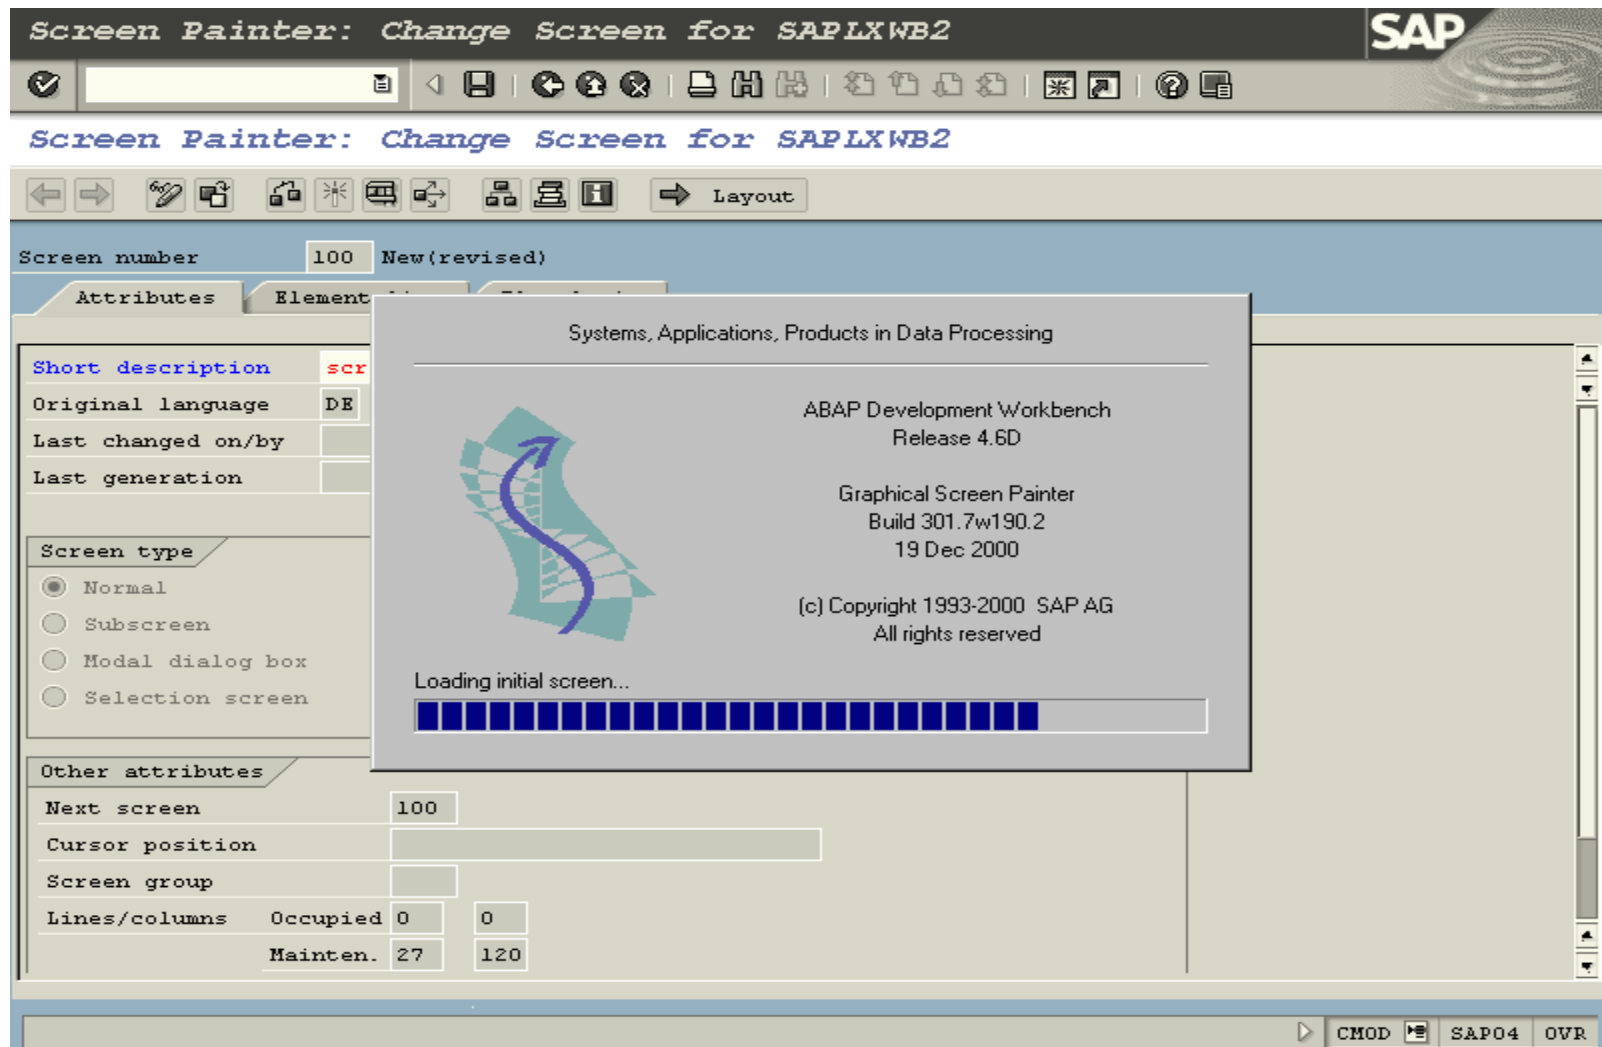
Screen Painter: Change Screen for SAPLXWB2

SAP

Screen Painter: Change Screen for SAPLXWB2

Layout

Screen number 100 New(revised)

Attributes Element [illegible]

Short description scr
Original language DE
Last changed on/by
Last generation

Screen type
Normal
Subscreen
Modal dialog box
Selection screen

Other attributes
Next screen 100
Cursor position
Screen group
Lines/columns Occupied 0 0
Mainten. 27 120

Systems, Applications, Products in Data Processing

ABAP Development Workbench
Release 4.6D

Graphical Screen Painter
Build 301.7w190.2
19 Dec 2000

(c) Copyright 1993-2000 SAP AG
All rights reserved

Loading initial screen...

CMOD SAP04 OVR